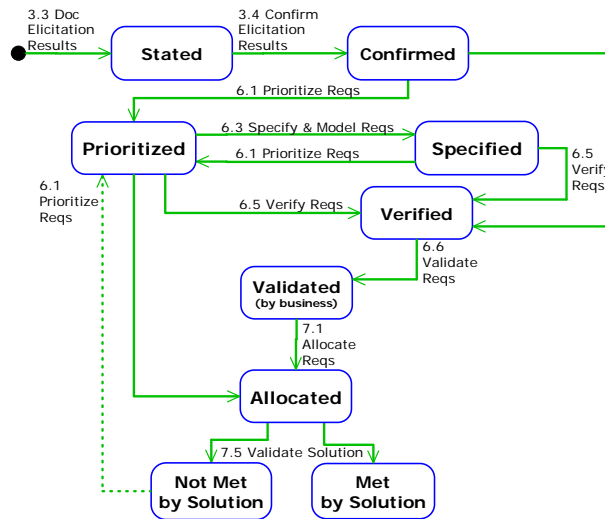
3.3 Doc Elicitation Results

Stated

3.4 Confirm Elicitation Results

Confirmed

6.1 Prioritize Reqs

Prioritized

6.3 Specify & Model Reqs

Specified

6.1 Prioritize Reqs

6.5 Verif Reqs

6.1 Prioritize Reqs

6.5 Verify Reqs

Verified

6.6 Validate Reqs

Validated (by business)

7.1 Allocate Reqs

Allocated

7.5 Validate Solution

Not Met by Solution

Met by Solution